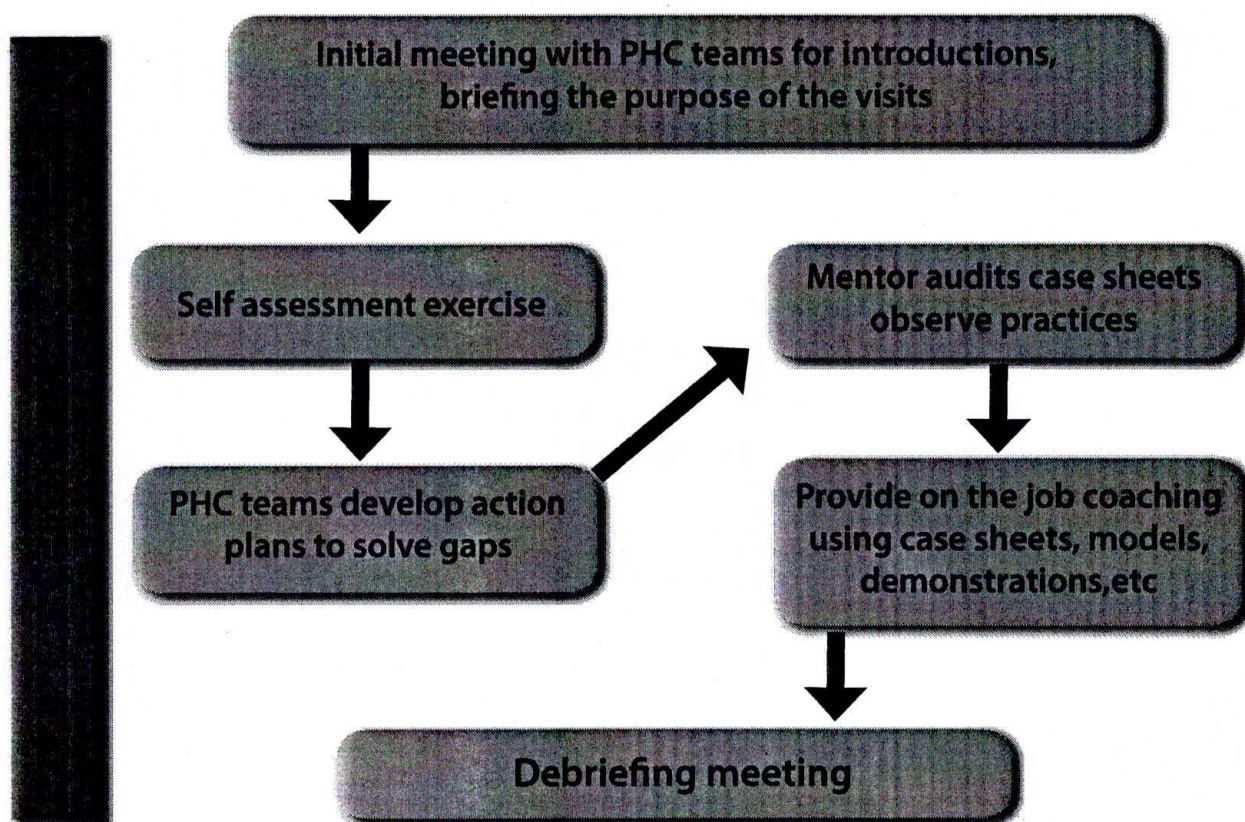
Initial meeting with PHC teams for introductions, briefing the purpose of the visits

Self assessment exercise

PHC teams develop action plans to solve gaps

Mentor audits case sheets observe practices

Provide on the job coaching using case sheets, models, demonstrations,etc

Debriefing meeting